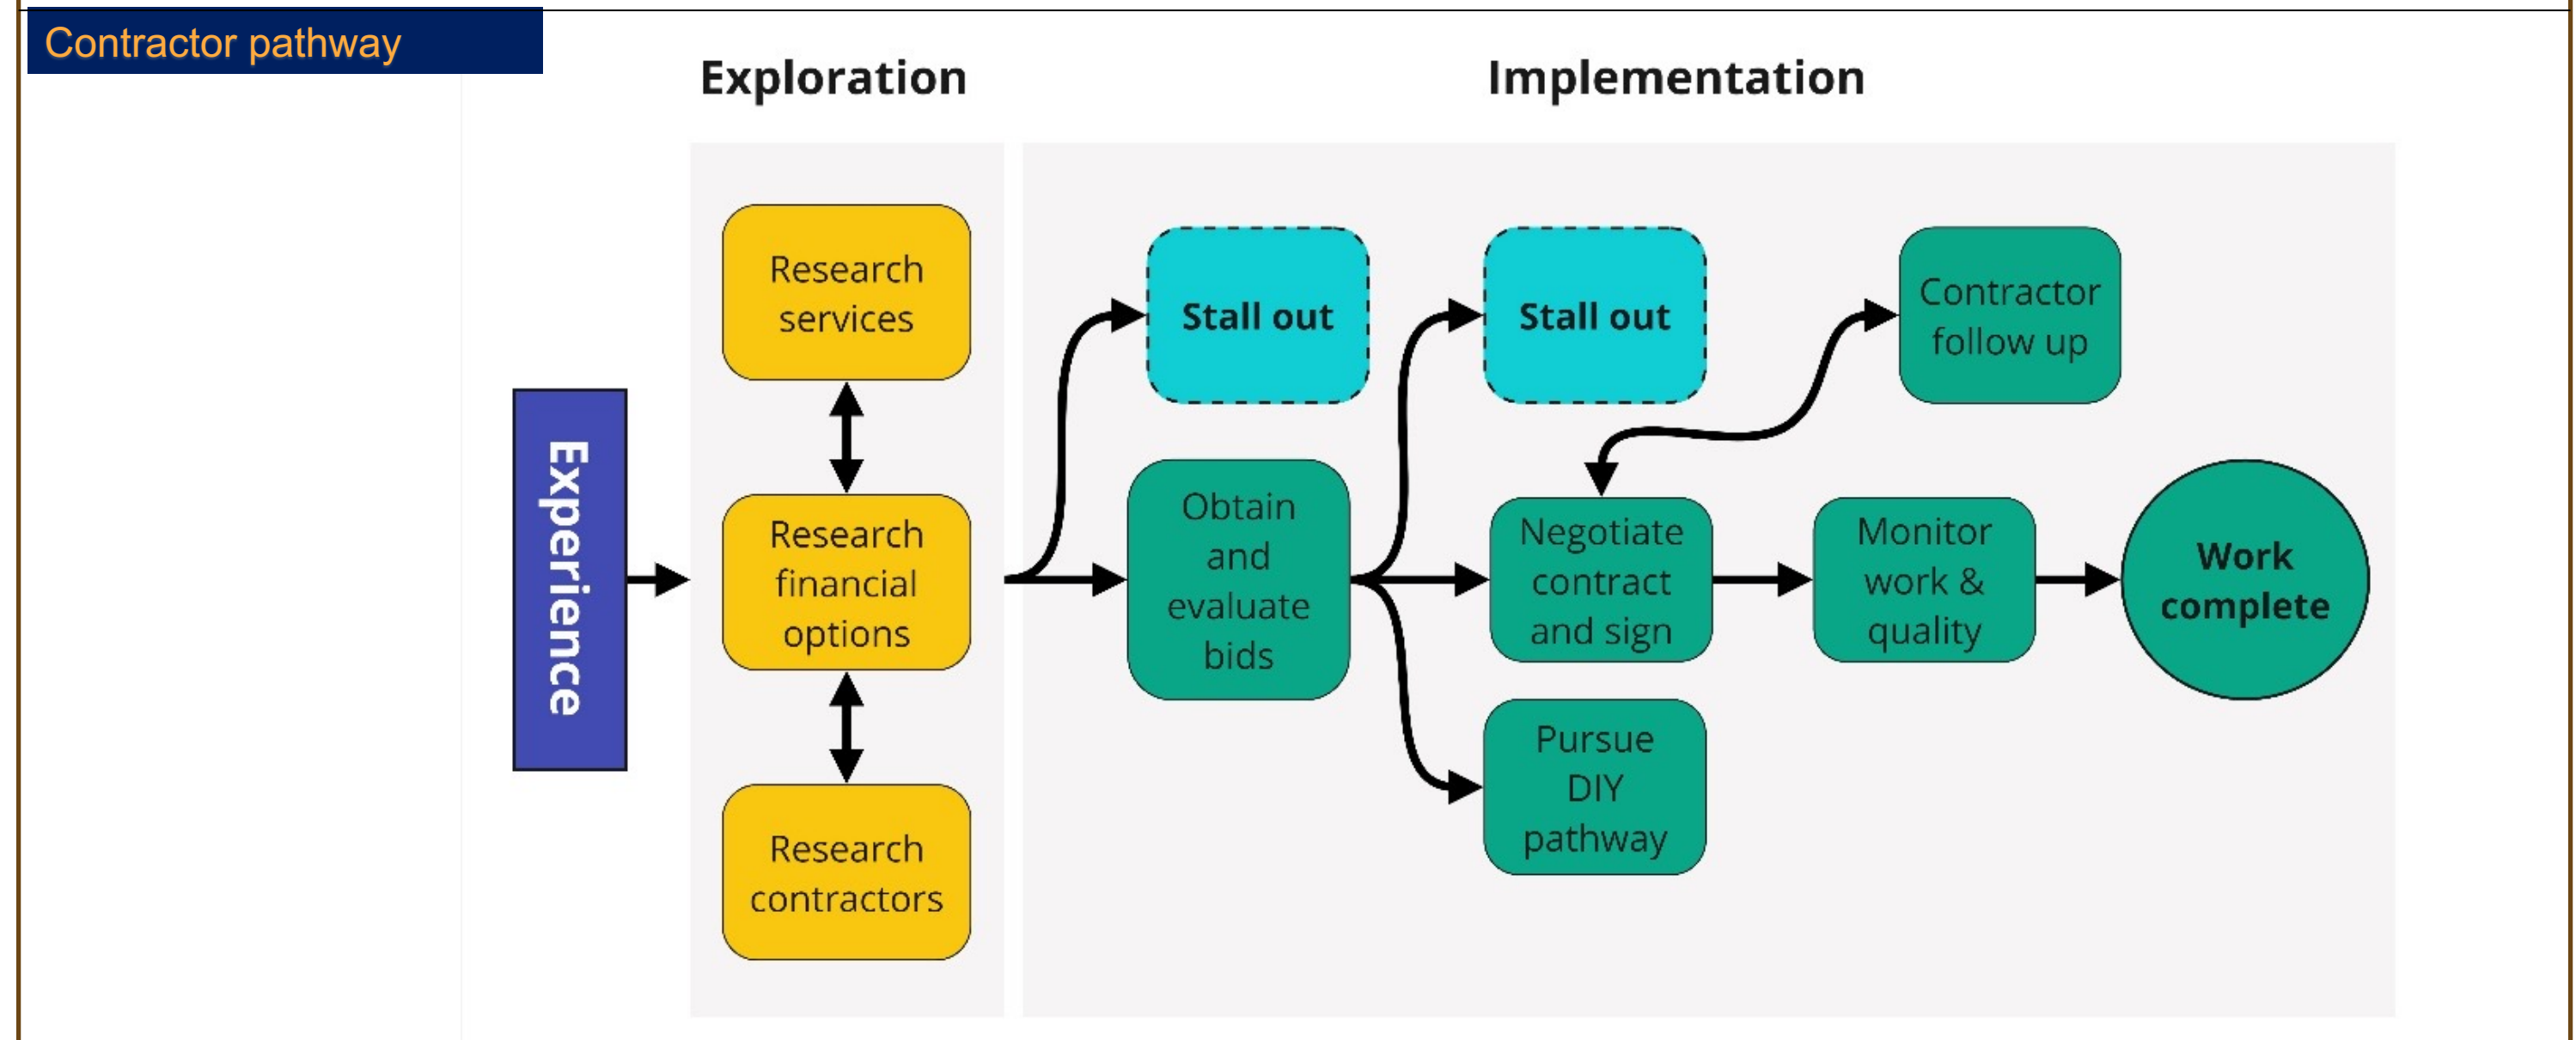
Contractor pathway

Exploration

Implementation

Experience

Research services

Research financial options

Research contractors

Stall out

Obtain and evaluate bids

Stall out

Negotiate contract and sign

Pursue DIY pathway

Contractor follow up

Monitor work & quality

Work complete